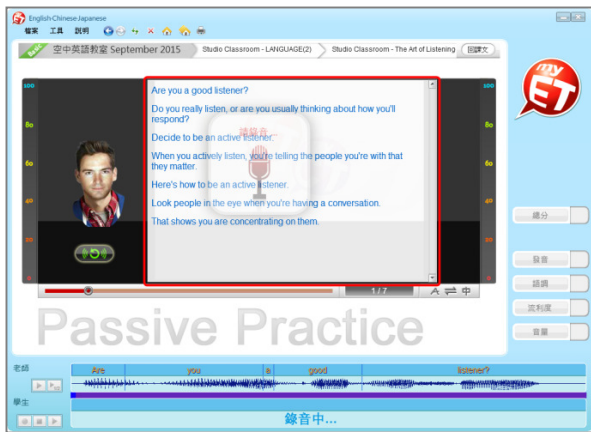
English-Chinese Japanese
檔案 工具 說明

Basic 空中英語教室 September 2015 Studio Classroom - LANGUAGE(2) Studio Classroom - The Art of Listening 回課文

100
80
60
40
20
0

Are you a good listener?

Do you really listen, or are you usually thinking about how you'll respond?

Decide to be an active listener.

When you actively listen, you're telling the people you're with that they matter.

Here's how to be an active listener.

Look people in the eye when you're having a conversation.

That shows you are concentrating on them.

請錄音

1 / 7 A ⇄ 中

myET

總分
發音
語調
流利度
音量

Passive Practice

老師
Are you a good listener?
學生
錄音中...